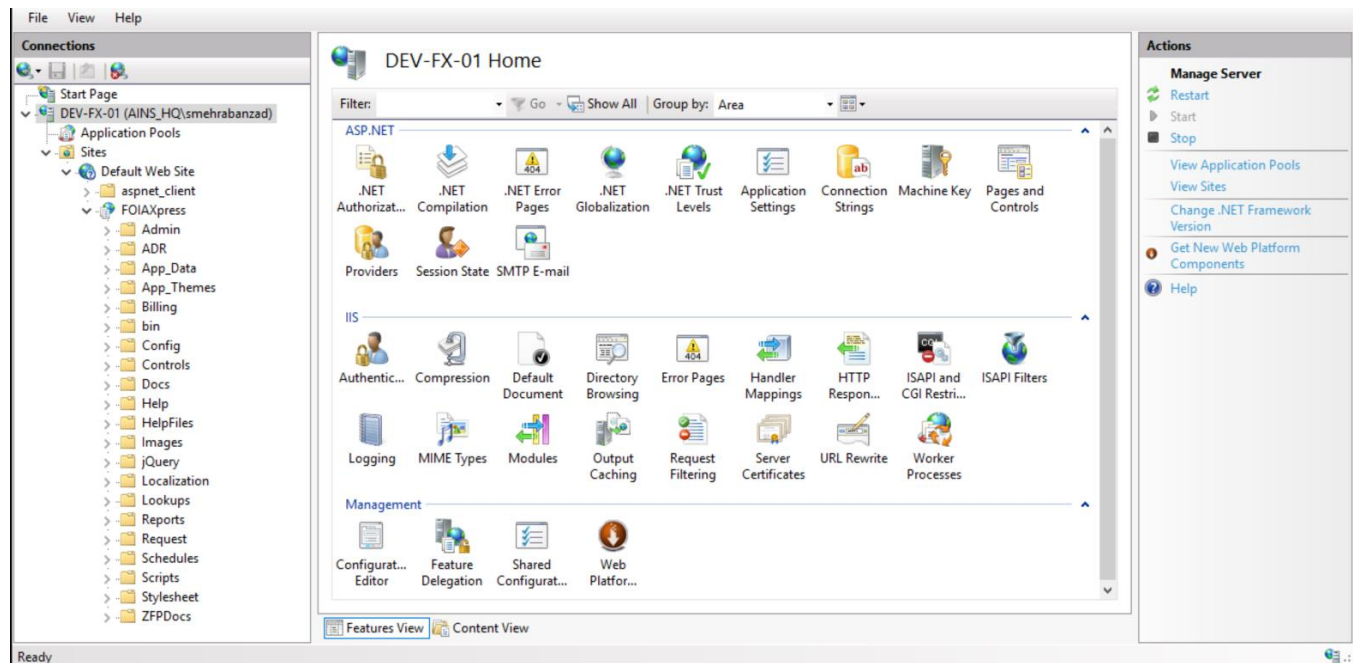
File View Help

Connections

Start Page
DEV-FX-01 (AINS_HQ\smehrabanzad)
Application Pools
Sites
Default Web Site
aspnet_client
FOIAXpress
Admin
ADR
App_Data
App_Themes
Billing
bin
Config
Controls
Docs
Help
HelpFiles
Images
jQuery
Localization
Lookups
Reports
Request
Schedules
Scripts
Stylesheet
ZFPDocs

DEV-FX-01 Home

Filter: Go Show All Group by: Area

ASP.NET

.NET Authorizat... .NET Compilation .NET Error Pages .NET Globalization .NET Trust Levels Application Settings Connection Strings Machine Key Pages and Controls

Providers Session State SMTP E-mail

IIS

Authentic... Compression Default Document Directory Browsing Error Pages Handler Mappings HTTP Respon... ISAPI and CGI Restri... ISAPI Filters

Logging MIME Types Modules Output Caching Request Filtering Server Certificates URL Rewrite Worker Processes

Management

Configurat... Editor Feature Delegation Shared Configurat... Web Platfor...

Features View Content View

Actions

Manage Server
Restart
Start
Stop
View Application Pools
View Sites
Change .NET Framework Version
Get New Web Platform Components
Help

Ready